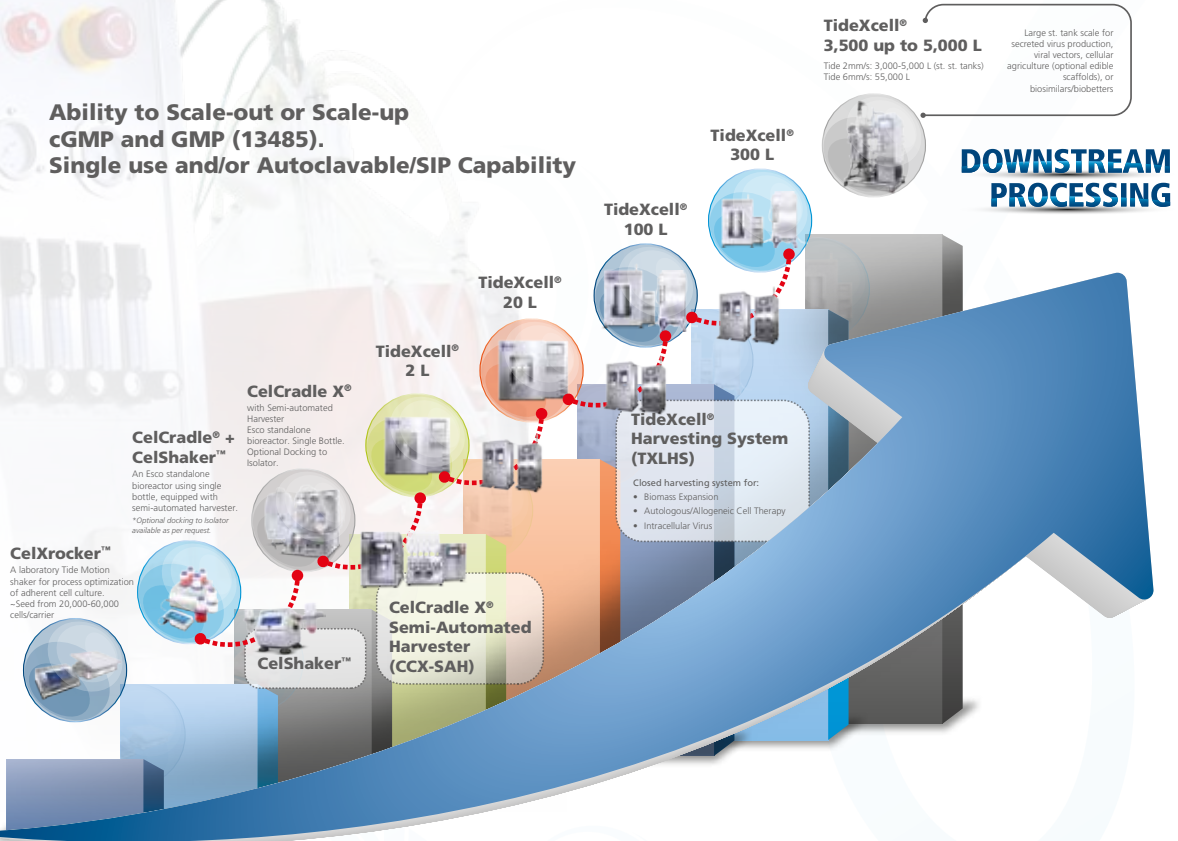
TideXcell®
3,500 up to 5,000 L
Tide 2mm/s: 3,000-5,000 L (st. st. tanks)
Tide 6mm/s: 55,000 L

Large st. tank scale for secreted virus production, viral vectors, cellular agriculture (optional edible scaffolds), or biosimilars/biobetters

Ability to Scale-out or Scale-up
cGMP and GMP (13485).
Single use and/or Autoclavable/SIP Capability

DOWNSTREAM PROCESSING

TideXcell®
300 L

TideXcell®
100 L

TideXcell®
20 L

TideXcell®
2 L

CelCradle X®
with Semi-automated Harvester
Esco standalone bioreactor. Single Bottle. Optional Docking to Isolator.

CelCradle® + CelShaker™
An Esco standalone bioreactor using single bottle, equipped with semi-automated harvester.
*Optional docking to isolator available as per request.

CelXrocker™
A laboratory Tide Motion shaker for process optimization of adherent cell culture.
~Seed from 20,000-60,000 cells/carrier

TideXcell®
Harvesting System
(TXLHS)
Closed harvesting system for:
• Biomass Expansion
• Autologous/Allogeneic Cell Therapy
• Intracellular Virus

CelCradle X®
Semi-Automated
Harvester
(CCX-SAH)

CelShaker™